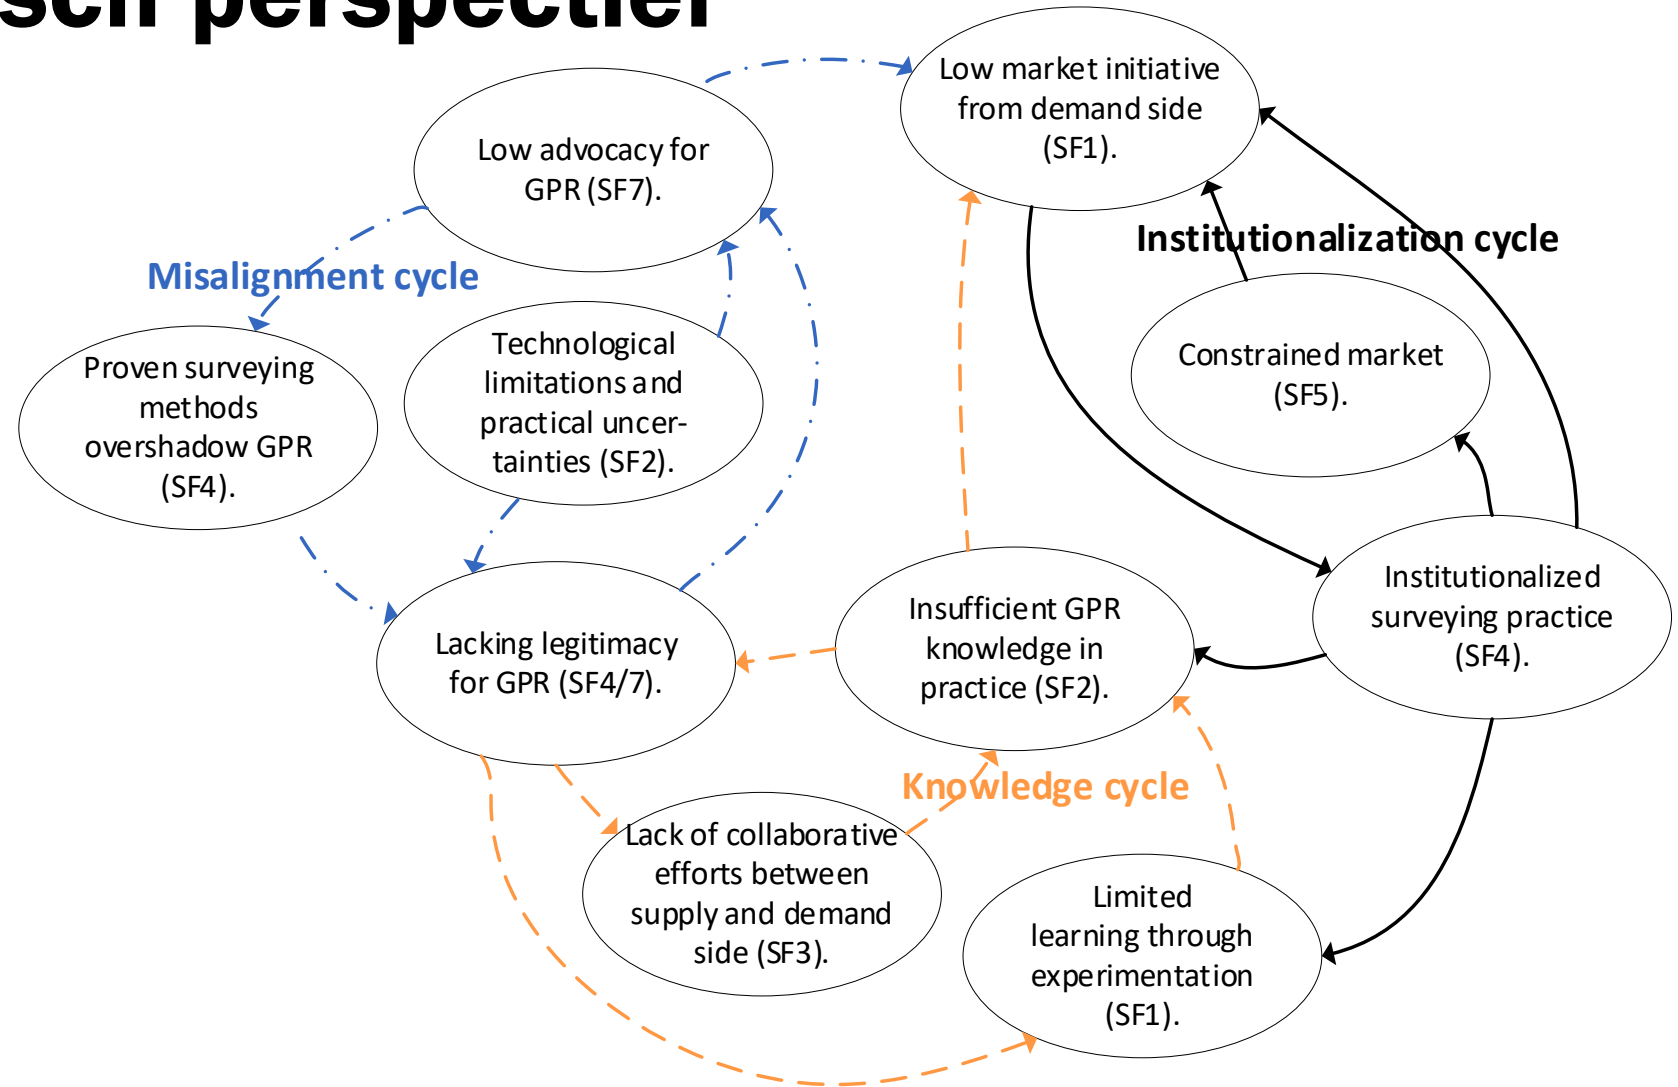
sch perspectief

Low market initiative from demand side (SF1).

Low advocacy for GPR (SF7).

Institutionalization cycle

Misalignment cycle

Constrained market (SF5).

Proven surveying methods overshadow GPR (SF4).

Technological limitations and practical uncertainties (SF2).

Institutionalized surveying practice (SF4).

Insufficient GPR knowledge in practice (SF2).

Lacking legitimacy for GPR (SF4/7).

Knowledge cycle

Lack of collaborative efforts between supply and demand side (SF3).

Limited learning through experimentation (SF1).